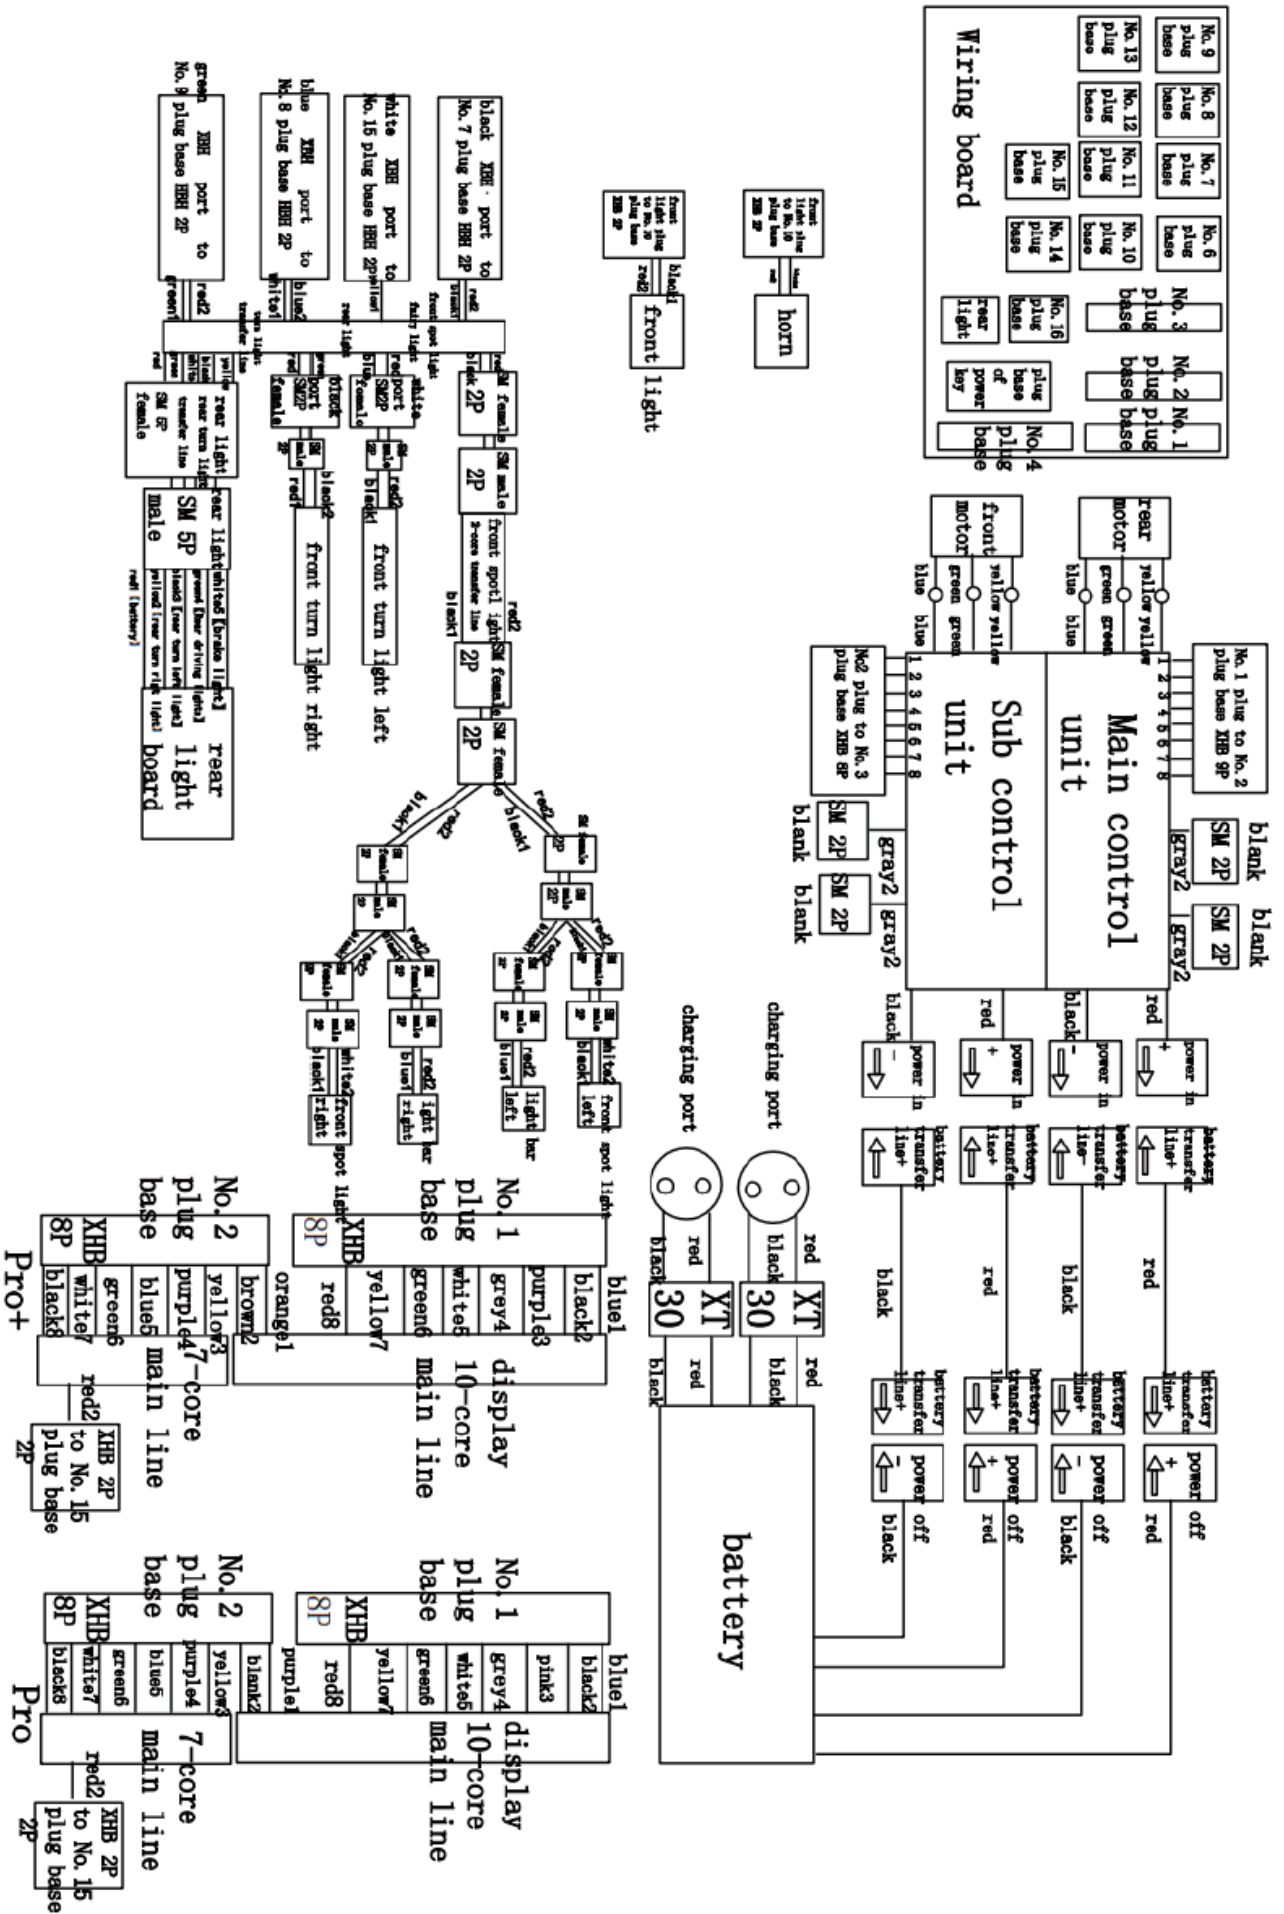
Wiring board

No. 9 plug base
No. 8 plug base
No. 7 plug base
No. 6 plug base
No. 13 plug base
No. 12 plug base
No. 11 plug base
No. 10 plug base
No. 15 plug base
No. 14 plug base
No. 16 plug base
No. 3 plug base
No. 2 plug base
No. 1 plug base
rear light
plug base of power key
No. 4 plug base

horn
front light plug to No. 10 plug base XHB 2P

front light
front light plug to No. 16 plug base XHB 2P
black1
red2

black XHB port to No. 7 plug base HHB 2P
white XHB port to No. 15 plug base HHB 2P
blue XHB port to No. 8 plug base HHB 2P
green XHB port to No. 9 plug base HHB 2P

red2
black1
blue2
white1
red2
green1

front spot light
fairy light
rear light
turn light transfer line

SM female 2P
SM male 2P
front spot light 2-core transfer line
red2
black1
SM female 2P
SM female 2P

white
red
port
SM2P
female

black
green
port
SM2P
female

SM male 2P
red2
black1
front turn light left

SM male 2P
black2
red1
front turn light right

SM 5P female
rear light
rear turn light
transfer line

SM 5P male
rear light
white4 [brake light]
green3 [rear driving light]
black2 [rear turn left light]
yellow1 [rear turn right light]
red5 [battery]

rear light board

SM female 2P
SM male 2P
SM female 2P
SM male 2P
white2
black1
front spot light right

SM female 2P
SM male 2P
red2
blue1
light bar right

SM female 2P
SM male 2P
red2
blue1
light bar left

SM female 2P
SM male 2P
white2
black1
front spot light left

rear motor
yellow yellow
green green
blue blue

front motor
yellow yellow
green green
blue blue

No.1 plug to No. 2 plug base XHB 9P
1 2 3 4 5 6 7 8

Main control unit
SM 2P blank
gray2
SM 2P blank
gray2

No2 plug to No. 3 plug base XHB 8P
1 2 3 4 5 6 7 8

Sub control unit
SM 2P blank
gray2
SM 2P blank
gray2

red
power in +
black
power in -
red
power in +
black
power in -

battery transfer line+
battery transfer line-
battery transfer line+
battery transfer line-

red
black
red
black

battery transfer line+
battery transfer line-
battery transfer line+
battery transfer line-

power off +
red
power off -
black
power off +
red
power off -
black

charging port
red
black
XT 30
red
black

charging port
red
black
XT 30
red
black

battery

No. 1 plug base
XHB 8P
blue1
black2
purple3
grey4
white5
green6
yellow7
red8
orange1
display 10-core main line

No. 2 plug base
XHB 8P
brown2
yellow3
purple4
blue5
green6
white7
black8
7-core main line
red2
XHB 2P to No. 15 plug base 2P

Pro+

No. 1 plug base
XHB 8P
blue1
black2
pink3
grey4
white5
green6
yellow7
red8
purple1
display 10-core main line

No. 2 plug base
XHB 8P
blank2
yellow3
purple4
blue5
green6
white7
black8
7-core main line
red2
XHB 2P to No. 15 plug base 2P

Pro